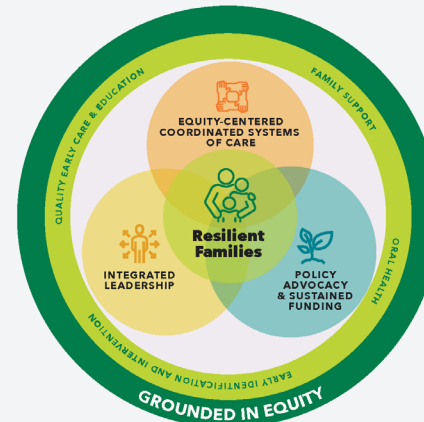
QUALITY EARLY CARE & EDUCATION

FAMILY SUPPORT

ORAL HEALTH

EARLY IDENTIFICATION AND INTERVENTION

GROUNDED IN EQUITY

EQUITY-CENTERED COORDINATED SYSTEMS OF CARE

Resilient Families

INTEGRATED LEADERSHIP

POLICY ADVOCACY & SUSTAINED FUNDING